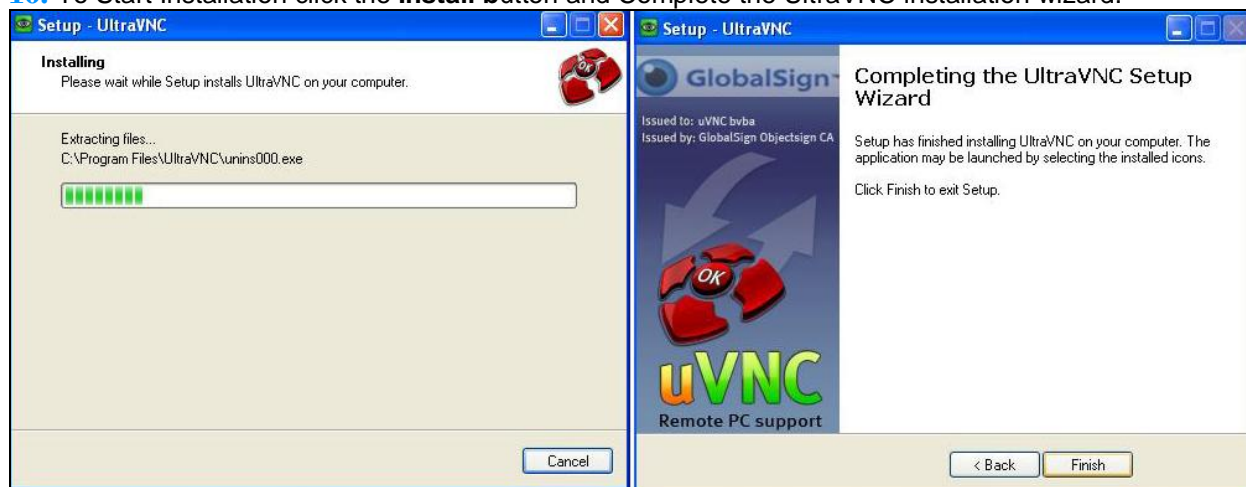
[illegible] To Start installation click the Install button and Complete the UltraVNC installation wizard.

Setup - UltraVNC

Installing
Please wait while Setup installs UltraVNC on your computer.

Extracting files...
C:\Program Files\UltraVNC\unins000.exe

Cancel

Setup - UltraVNC

GlobalSign
Issued to: uVNC bvba
Issued by: GlobalSign Objectsign CA

OK

uVNC
Remote PC support

Completing the UltraVNC Setup Wizard

Setup has finished installing UltraVNC on your computer. The application may be launched by selecting the installed icons.

Click Finish to exit Setup.

< Back
Finish